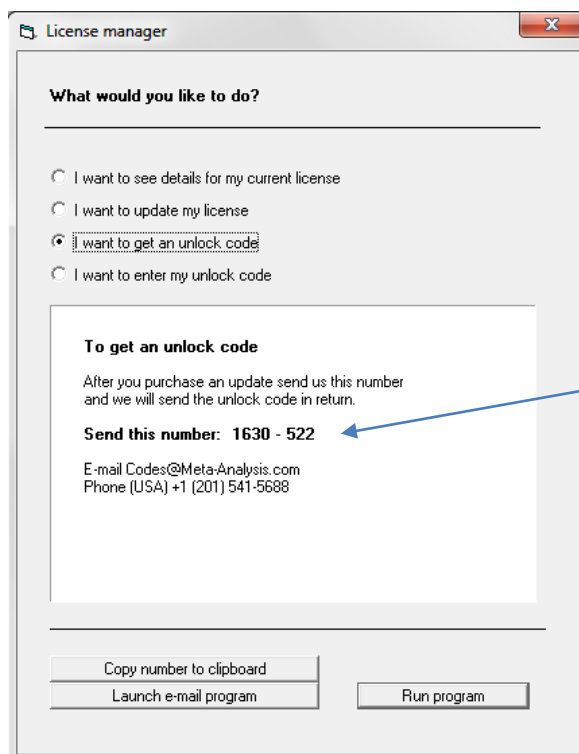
License manager

What would you like to do?

I want to see details for my current license

I want to update my license

I want to get an unlock code

I want to enter my unlock code

To get an unlock code

After you purchase an update send us this number and we will send the unlock code in return.

Send this number: 1630 - 522

E-mail Codes@Meta-Analysis.com
Phone (USA) +1 (201) 541-5688

Copy number to clipboard

Launch e-mail program

Run program